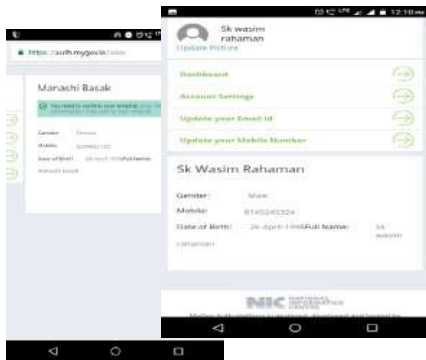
https://auth.mygov.in/user

Manachi Basak

You need to confirm your email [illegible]

Gender: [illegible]
Mobile: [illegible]
Date of Birth: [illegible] Full Name: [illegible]

12:18

Sk wasim rahaman
Update Picture

Dashboard
Account Settings
Update your Email Id
Update your Mobile Number

Sk Wasim Rahaman

Gender: Male
Mobile: 8145243324
Date of Birth: 26-April-1998 Full Name: Sk wasim rahaman

NIC NATIONAL INFORMATICS CENTRE
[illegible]